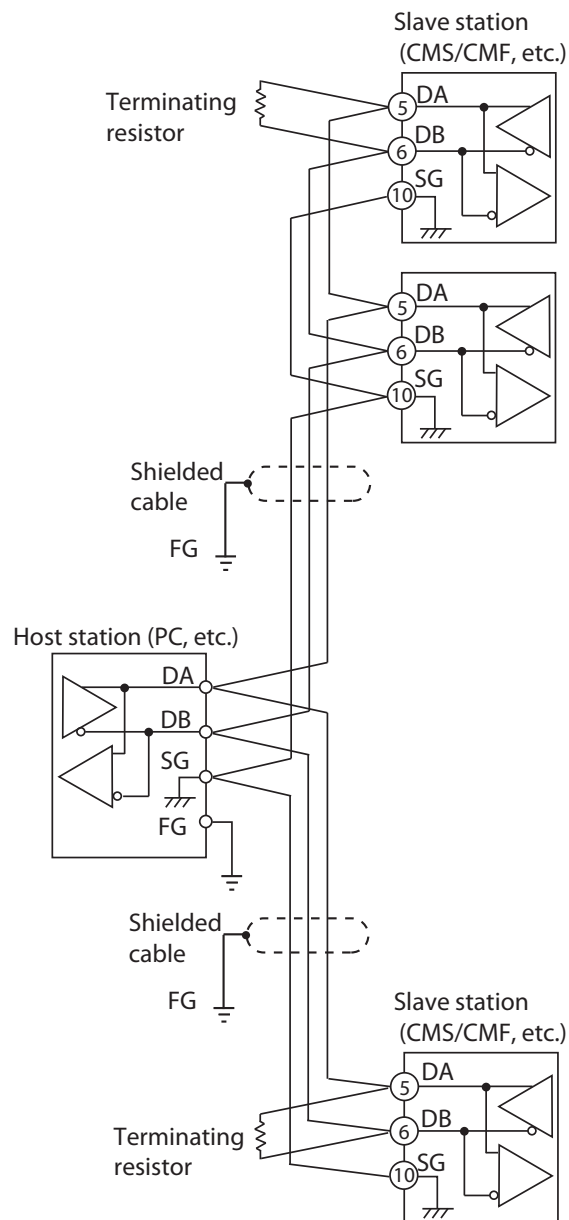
Slave station (CMS/CMF, etc.)

Terminating resistor

5 DA
6 DB
10 SG

5 DA
6 DB
10 SG

Shielded cable

FG

Host station (PC, etc.)

DA
DB
SG
FG

Shielded cable

FG

Slave station (CMS/CMF, etc.)

5 DA
6 DB
10 SG

Terminating resistor